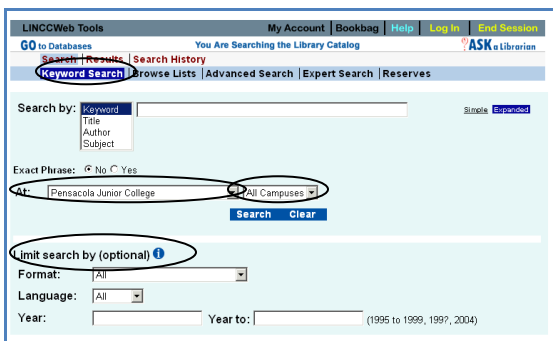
LINCCWeb Tools | My Account | Bookbag | Help | Log In | End Session

GO to Databases | You Are Searching the Library Catalog | ASK a Librarian

Search | Results | Search History

Keyword Search | Browse Lists | Advanced Search | Expert Search | Reserves

Search by: Keyword Title Author Subject

Simple Expanded

Exact Phrase: No Yes

At: Pensacola Junior College | All Campuses

Search Clear

Limit search by (optional)

Format: All

Language: All

Year: Year to: (1995 to 1999, 199?, 2004)